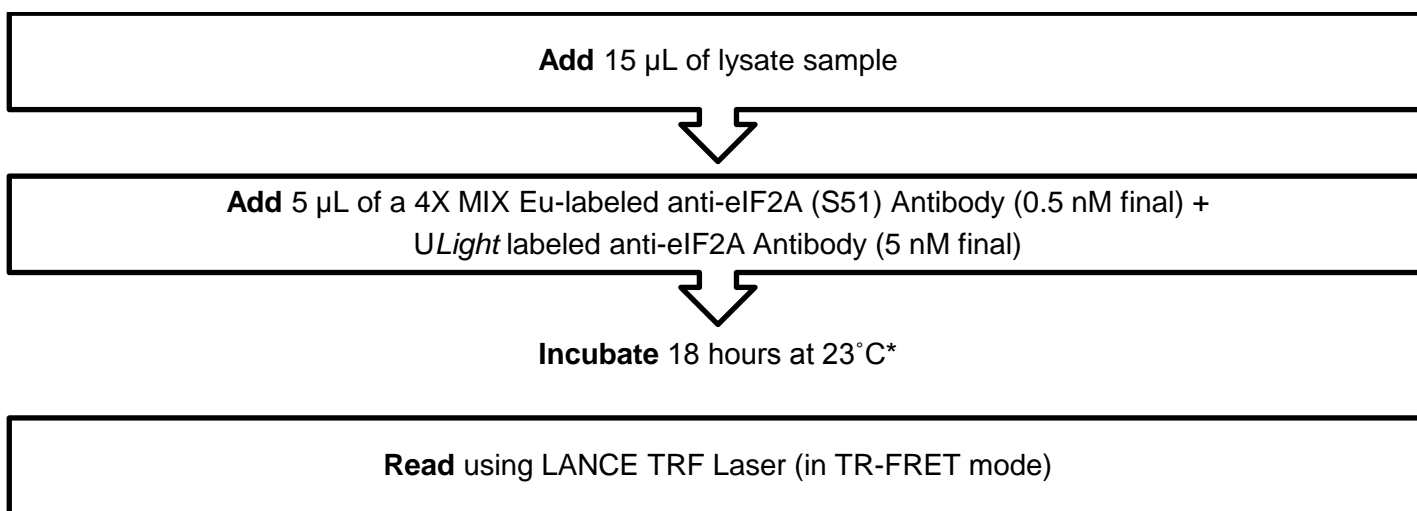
Add 15 µL of lysate sample

Add 5 µL of a 4X MIX Eu-labeled anti-eIF2A (S51) Antibody (0.5 nM final) + U*Light* labeled anti-eIF2A Antibody (5 nM final)

Incubate 18 hours at 23˚C*

Read using LANCE TRF Laser (in TR-FRET mode)